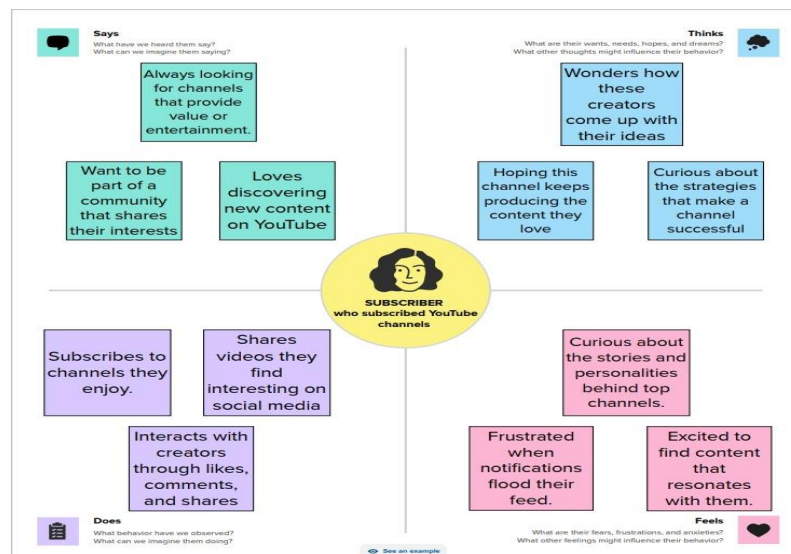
Says
What have we heard them say?
What can we imagine them saying?

Always looking for channels that provide value or entertainment.

Want to be part of a community that shares their interests

Loves discovering new content on YouTube

Thinks
What are their wants, needs, hopes, and dreams?
What other thoughts might influence their behavior?

Wonders how these creators come up with their ideas

Hoping this channel keeps producing the content they love

Curious about the strategies that make a channel successful

SUBSCRIBER
who subscribed YouTube channels

Subscribes to channels they enjoy.

Shares videos they find interesting on social media

Interacts with creators through likes, comments, and shares

Curious about the stories and personalities behind top channels.

Frustrated when notifications flood their feed.

Excited to find content that resonates with them.

Does
What behavior have we observed?
What can we imagine them doing?

See an example

Feels
What are their fears, frustrations, and anxieties?
What other feelings might influence their behavior?